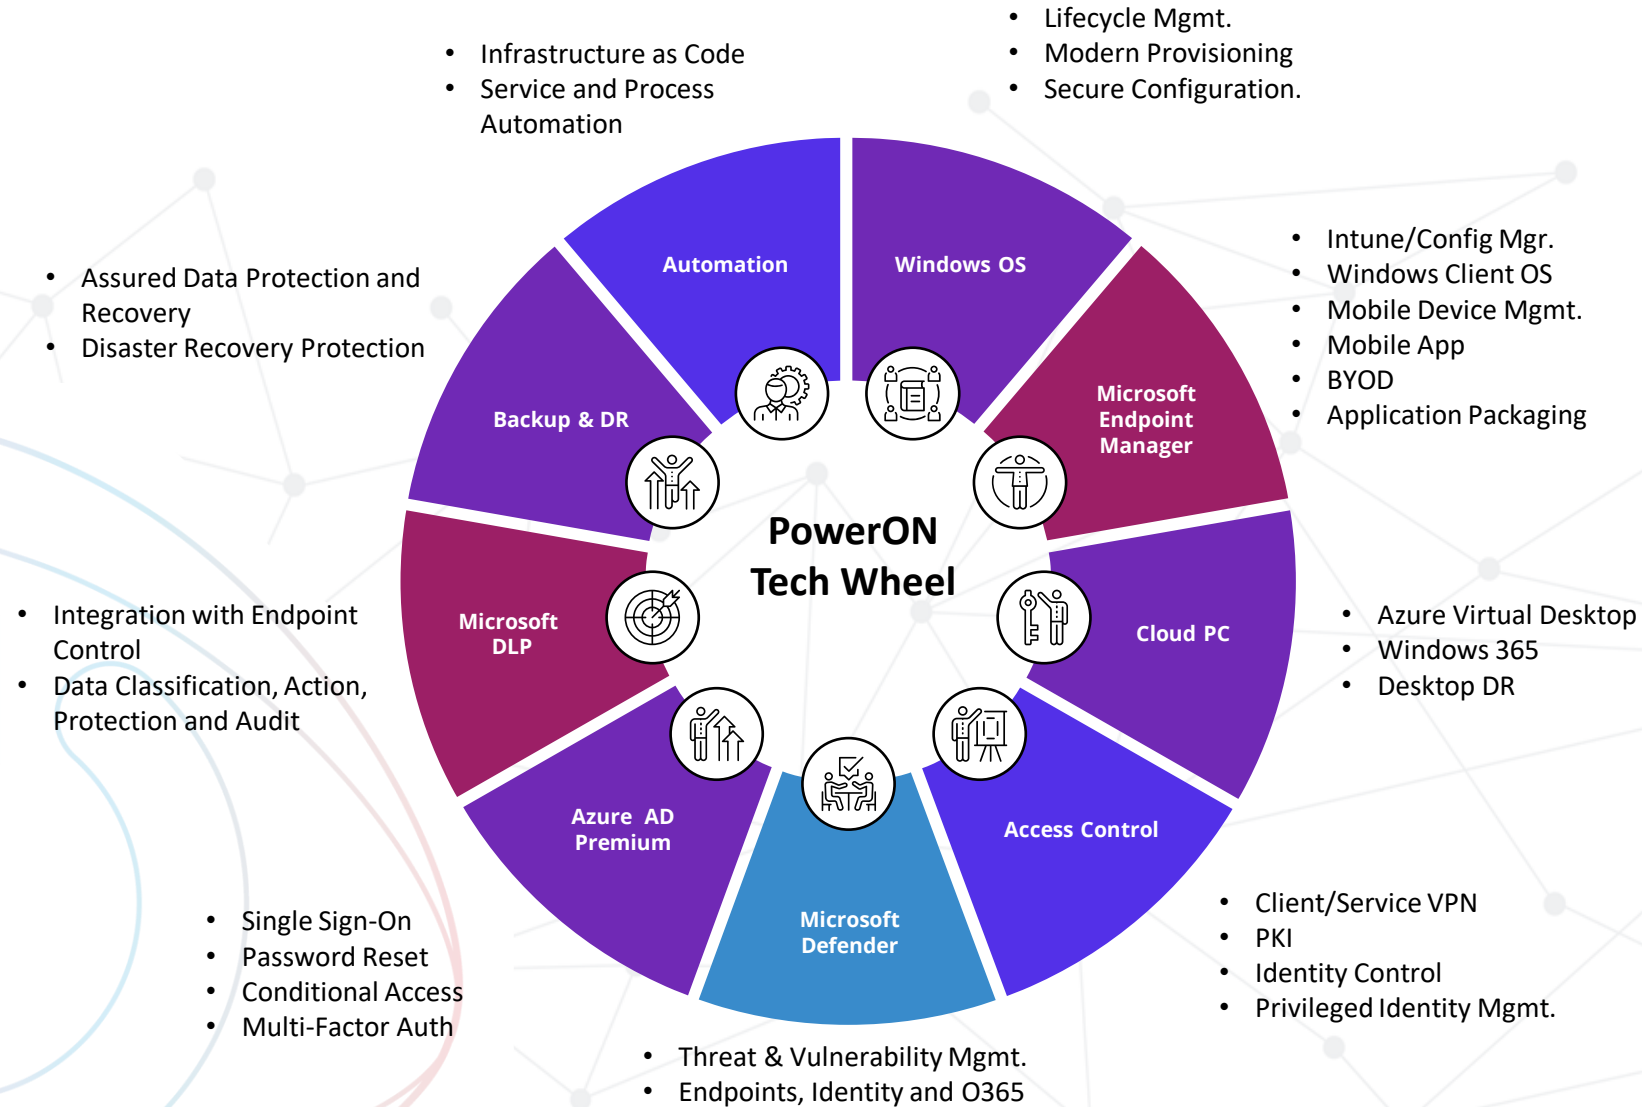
- Infrastructure as Code
- Service and Process Automation

- Lifecycle Mgmt.
- Modern Provisioning
- Secure Configuration.

- Assured Data Protection and Recovery
- Disaster Recovery Protection

- Intune/Config Mgr.
- Windows Client OS
- Mobile Device Mgmt.
- Mobile App
- BYOD
- Application Packaging

Automation

Windows OS

Backup & DR

Microsoft Endpoint Manager

PowerON Tech Wheel

Microsoft DLP

Cloud PC

Azure AD Premium

Access Control

Microsoft Defender

- Integration with Endpoint Control
- Data Classification, Action, Protection and Audit

- Azure Virtual Desktop
- Windows 365
- Desktop DR

- Single Sign-On
- Password Reset
- Conditional Access
- Multi-Factor Auth

- Client/Service VPN
- PKI
- Identity Control
- Privileged Identity Mgmt.

- Threat & Vulnerability Mgmt.
- Endpoints, Identity and O365